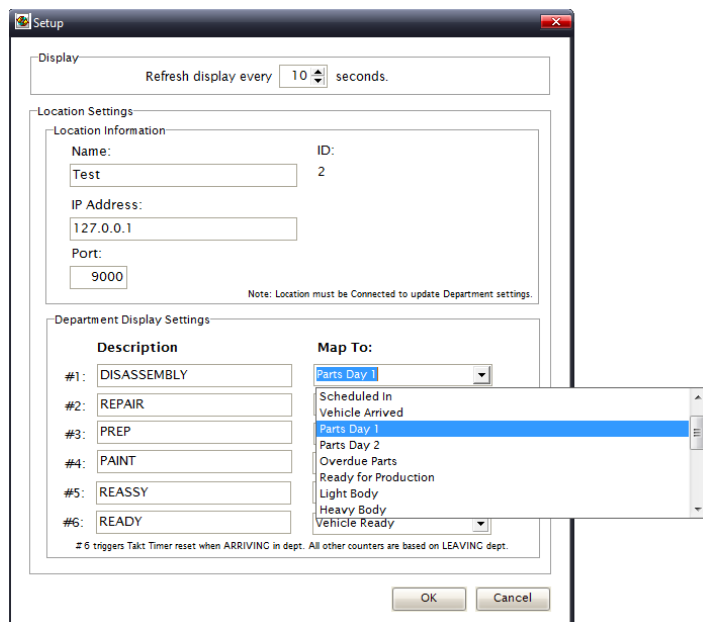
Setup

Display
Refresh display every 10 seconds.

Location Settings
Location Information
Name:
Test
ID:
2
IP Address:
127.0.0.1
Port:
9000
Note: Location must be Connected to update Department settings.

Department Display Settings
Description
Map To:
#1: DISASSEMBLY
Parts Day 1
#2: REPAIR
#3: PREP
#4: PAINT
#5: REASSY
#6: READY
Vehicle Ready
Scheduled In
Vehicle Arrived
Parts Day 1
Parts Day 2
Overdue Parts
Ready for Production
Light Body
Heavy Body
# 6 triggers Takt Timer reset when ARRIVING in dept. All other counters are based on LEAVING dept.

OK
Cancel